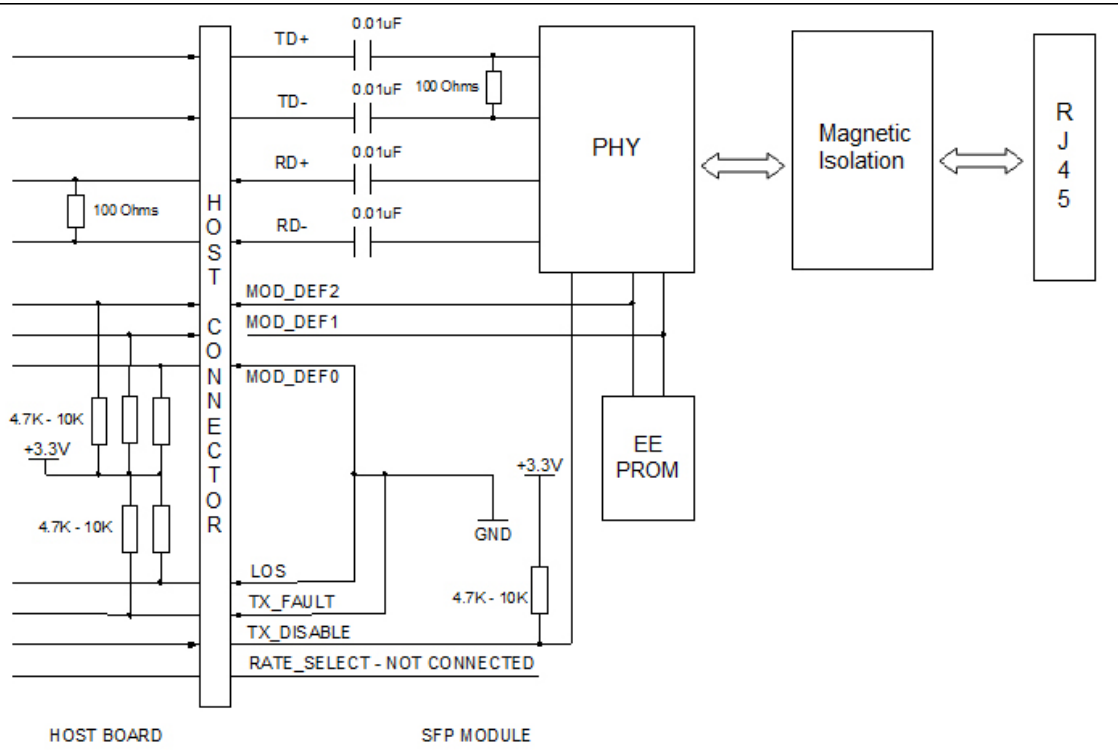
0.01uF
TD+
0.01uF
100 Ohms
TD-
0.01uF
RD+
0.01uF
RD-
100 Ohms
PHY
Magnetic Isolation
R J 4 5
HOST CONNECTOR
MOD_DEF2
MOD_DEF1
MOD_DEF0
4.7K - 10K
+3.3V
4.7K - 10K
EE PROM
+3.3V
GND
LOS
TX_FAULT
4.7K - 10K
TX_DISABLE
RATE_SELECT - NOT CONNECTED
HOST BOARD
SFP MODULE